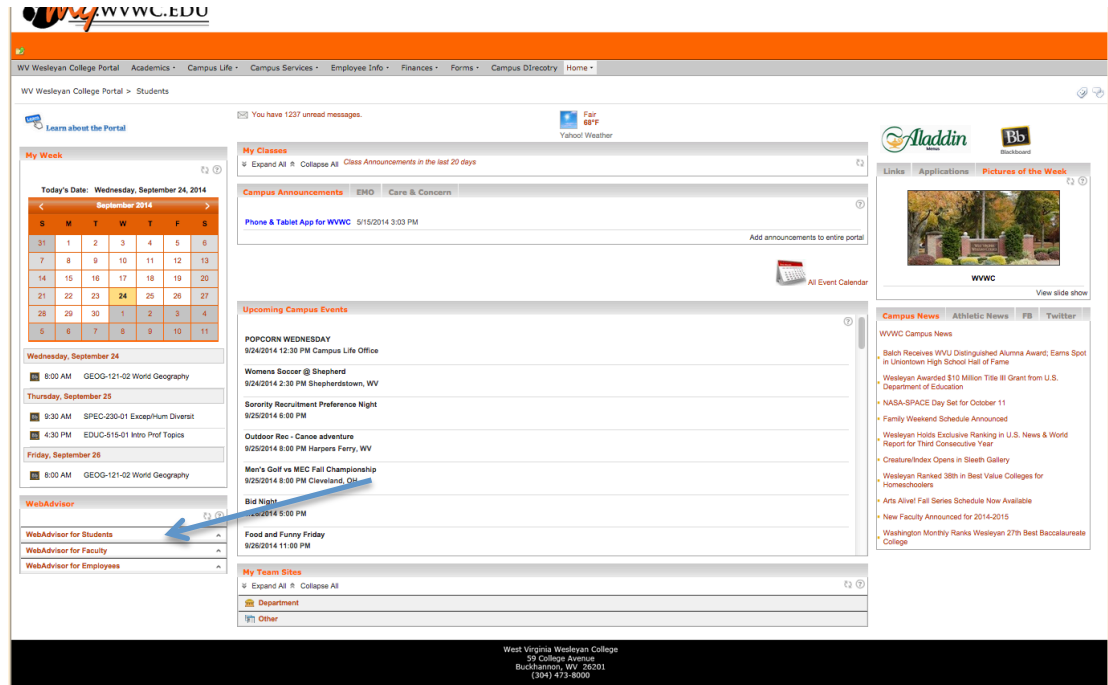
my WVWC.EDU

WV Wesleyan College Portal | Academics | Campus Life | Campus Services | Employee Info | Finances | Forms | Campus DIrecotry | Home

WV Wesleyan College Portal > Students

Learn about the Portal

You have 1237 unread messages.

Fair 68°F Yahoo! Weather

Aladdin

Bb Blackboard

My Week

Today's Date: Wednesday, September 24, 2014

September 2014

| S | M | T | W | T | F | S |
|---|---|---|---|---|---|---|
| 31 | 1 | 2 | 3 | 4 | 5 | 6 |
| 7 | 8 | 9 | 10 | 11 | 12 | 13 |
| 14 | 15 | 16 | 17 | 18 | 19 | 20 |
| 21 | 22 | 23 | 24 | 25 | 26 | 27 |
| 28 | 29 | 30 | 1 | 2 | 3 | 4 |
| 5 | 6 | 7 | 8 | 9 | 10 | 11 |

Wednesday, September 24
8:00 AM GEOG-121-02 World Geography

Thursday, September 25
9:30 AM SPEC-230-01 Excep/Hum Diversit
4:30 PM EDUC-515-01 Intro Prof Topics

Friday, September 26
8:00 AM GEOG-121-02 World Geography

WebAdvisor
WebAdvisor for Students
WebAdvisor for Faculty
WebAdvisor for Employees

My Classes
Expand All Collapse All Class Announcements in the last 20 days

Campus Announcements | EMO | Care & Concern
Phone & Tablet App for WVWC 5/15/2014 3:03 PM
Add announcements to entire portal

All Event Calendar

Upcoming Campus Events
POPCORN WEDNESDAY
9/24/2014 12:30 PM Campus Life Office
Womens Soccer @ Shepherd
9/24/2014 2:30 PM Shepherdstown, WV
Sorority Recruitment Preference Night
9/25/2014 6:00 PM
Outdoor Rec - Canoe adventure
9/25/2014 8:00 PM Harpers Ferry, WV
Men's Golf vs MEC Fall Championship
9/25/2014 8:00 PM Cleveland, OH
Bid Night
9/26/2014 5:00 PM
Food and Funny Friday
9/26/2014 11:00 PM

My Team Sites
Expand All Collapse All
Department
Other

Links | Applications | Pictures of the Week
WVWC
View slide show

Campus News | Athletic News | FB | Twitter
WVWC Campus News
Balch Receives WVU Distinguished Alumna Award; Earns Spot in Uniontown High School Hall of Fame
Wesleyan Awarded $10 Million Title III Grant from U.S. Department of Education
NASA-SPACE Day Set for October 11
Family Weekend Schedule Announced
Wesleyan Holds Exclusive Ranking in U.S. News & World Report for Third Consecutive Year
Creature/Index Opens in Sleeth Gallery
Wesleyan Ranked 38th in Best Value Colleges for Homeschoolers
Arts Alive! Fall Series Schedule Now Available
New Faculty Announced for 2014-2015
Washington Monthly Ranks Wesleyan 27th Best Baccalaureate College

West Virginia Wesleyan College
59 College Avenue
Buckhannon, WV 26201
(304) 473-8000